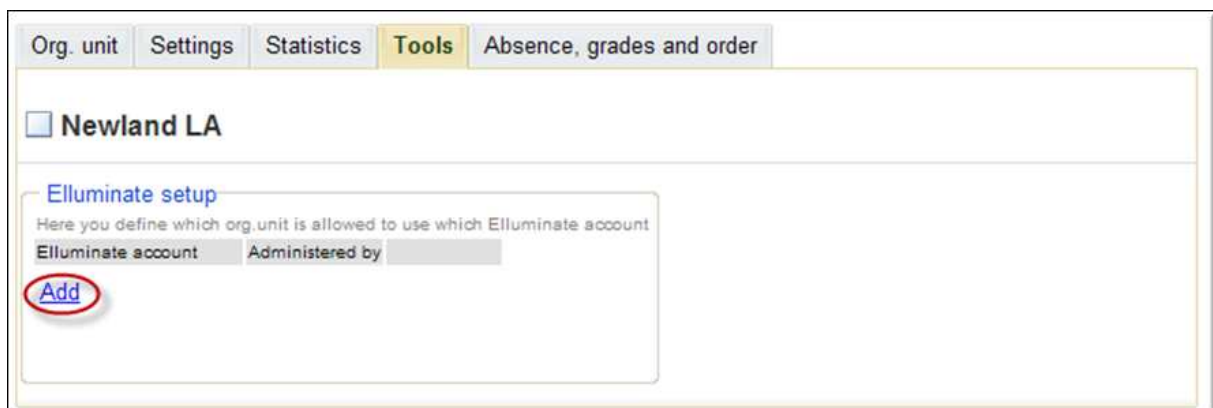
Org. unit | Settings | Statistics | Tools | Absence, grades and order

Newland LA

Elluminate setup

Here you define which org.unit is allowed to use which Elluminate account

| Elluminate account | Administered by | |
|---|---|---|

Add